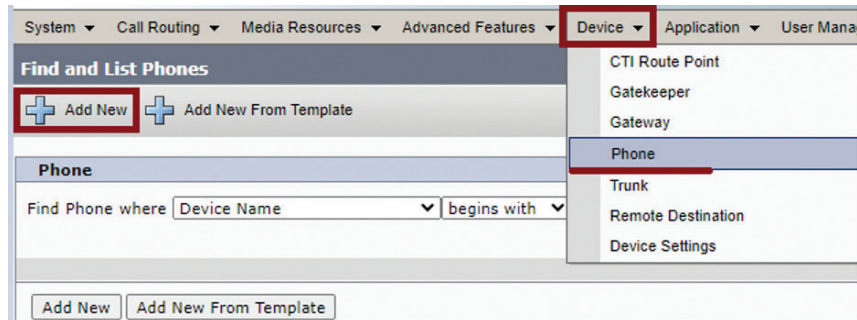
System ▾ Call Routing ▾ Media Resources ▾ Advanced Features ▾ Device ▾ Application ▾ User Mana

Find and List Phones

Add New Add New From Template

CTI Route Point
Gatekeeper
Gateway
Phone
Trunk
Remote Destination
Device Settings

Phone

Find Phone where Device Name begins with

Add New Add New From Template